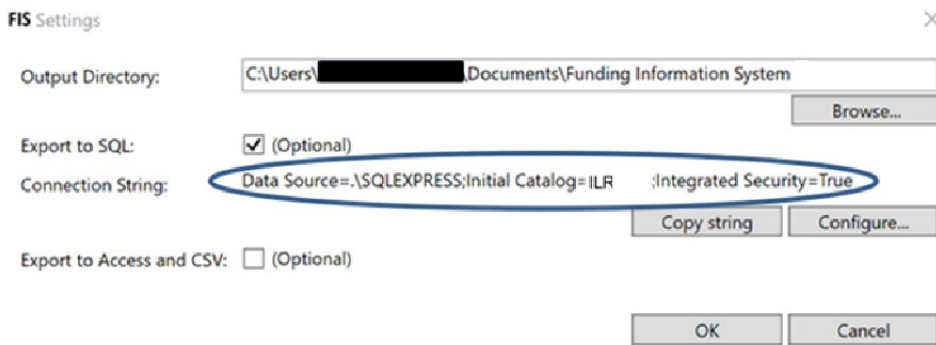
FIS Settings

×

Output Directory: C:\Users\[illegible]\Documents\Funding Information System

Browse...

Export to SQL: (Optional)

Connection String: Data Source=.\SQLEXPRESS;Initial Catalog=ILR ;Integrated Security=True

Copy string Configure...

Export to Access and CSV: (Optional)

OK Cancel